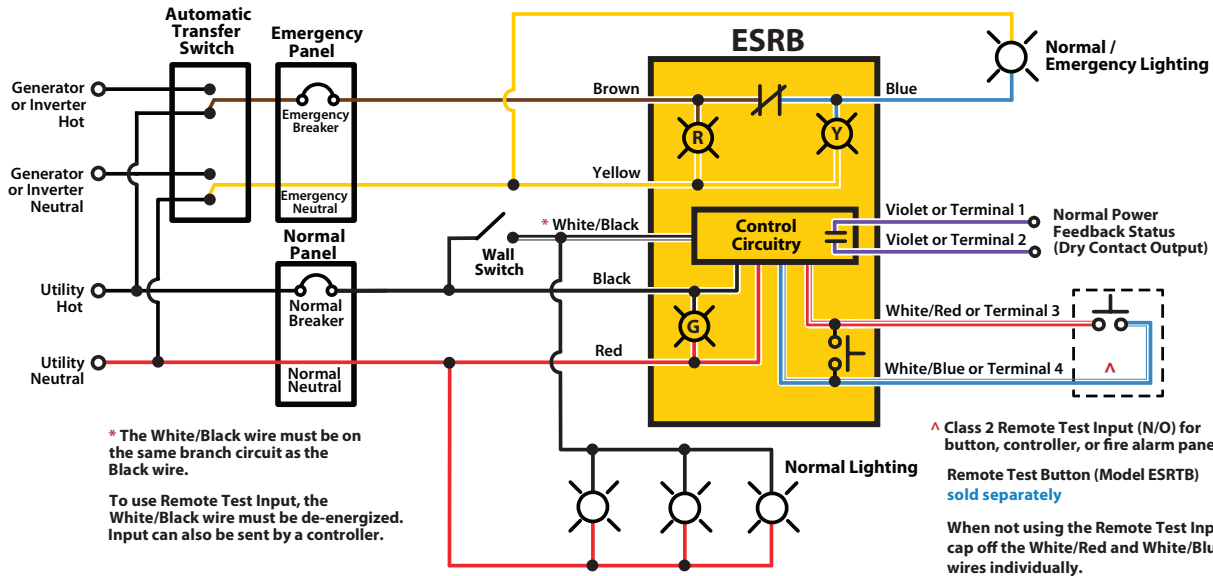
Automatic Transfer Switch

Emergency Panel

ESRB

Normal / Emergency Lighting

Generator or Inverter Hot

Generator or Inverter Neutral

Emergency Breaker

Emergency Neutral

Brown

Blue

R

Y

Yellow

\* White/Black

Control Circuitry

Violet or Terminal 1

Violet or Terminal 2

Normal Power Feedback Status (Dry Contact Output)

Normal Panel

Wall Switch

Utility Hot

Normal Breaker

Black

G

White/Red or Terminal 3

Utility Neutral

Normal Neutral

Red

White/Blue or Terminal 4

^

\* The White/Black wire must be on the same branch circuit as the Black wire.

To use Remote Test Input, the White/Black wire must be de-energized. Input can also be sent by a controller.

Normal Lighting

^ Class 2 Remote Test Input (N/O) for button, controller, or fire alarm pane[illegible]

Remote Test Button (Model ESRTB) sold separately

When not using the Remote Test Inp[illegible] cap off the White/Red and White/Blu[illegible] wires individually.